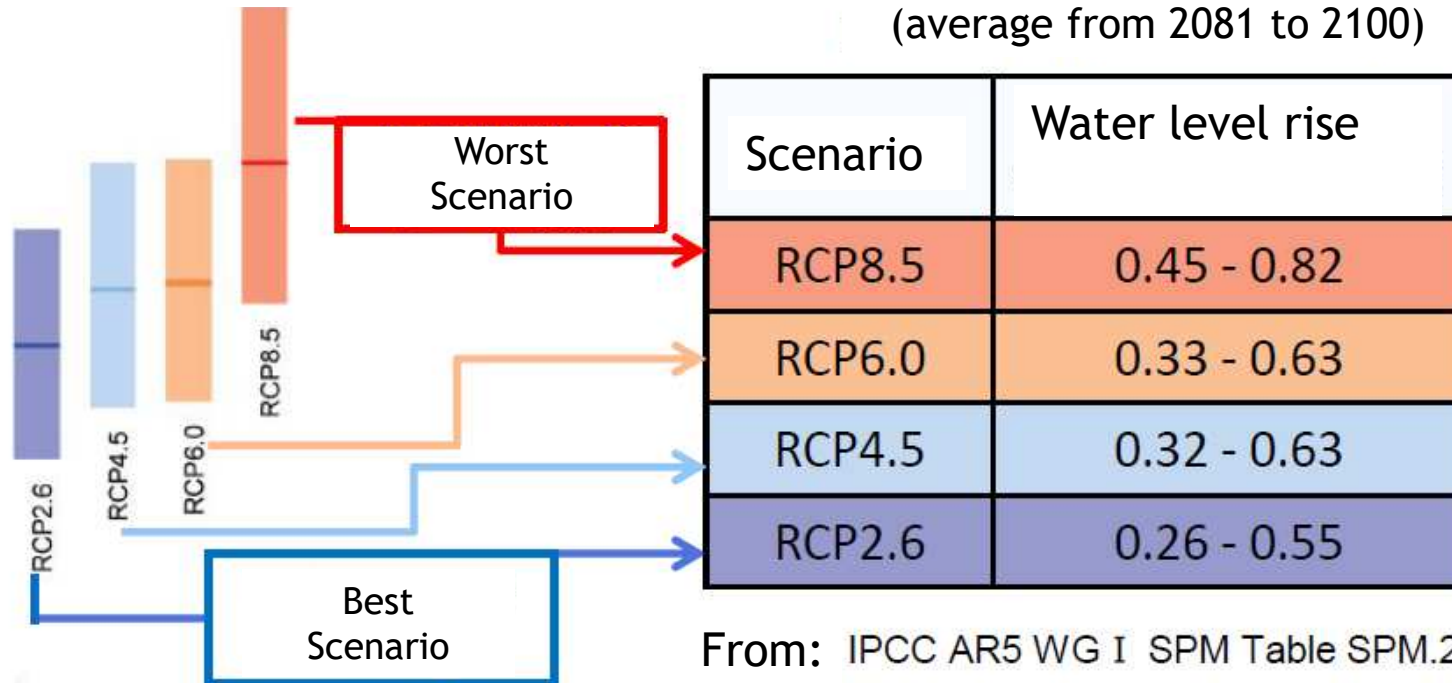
(average from 2081 to 2100)

Worst Scenario

RCP2.6
RCP4.5
RCP6.0
RCP8.5

| Scenario | Water level rise |
|---|---|
| RCP8.5 | 0.45 - 0.82 |
| RCP6.0 | 0.33 - 0.63 |
| RCP4.5 | 0.32 - 0.63 |
| RCP2.6 | 0.26 - 0.55 |

Best Scenario

From: IPCC AR5 WG I SPM Table SPM.2